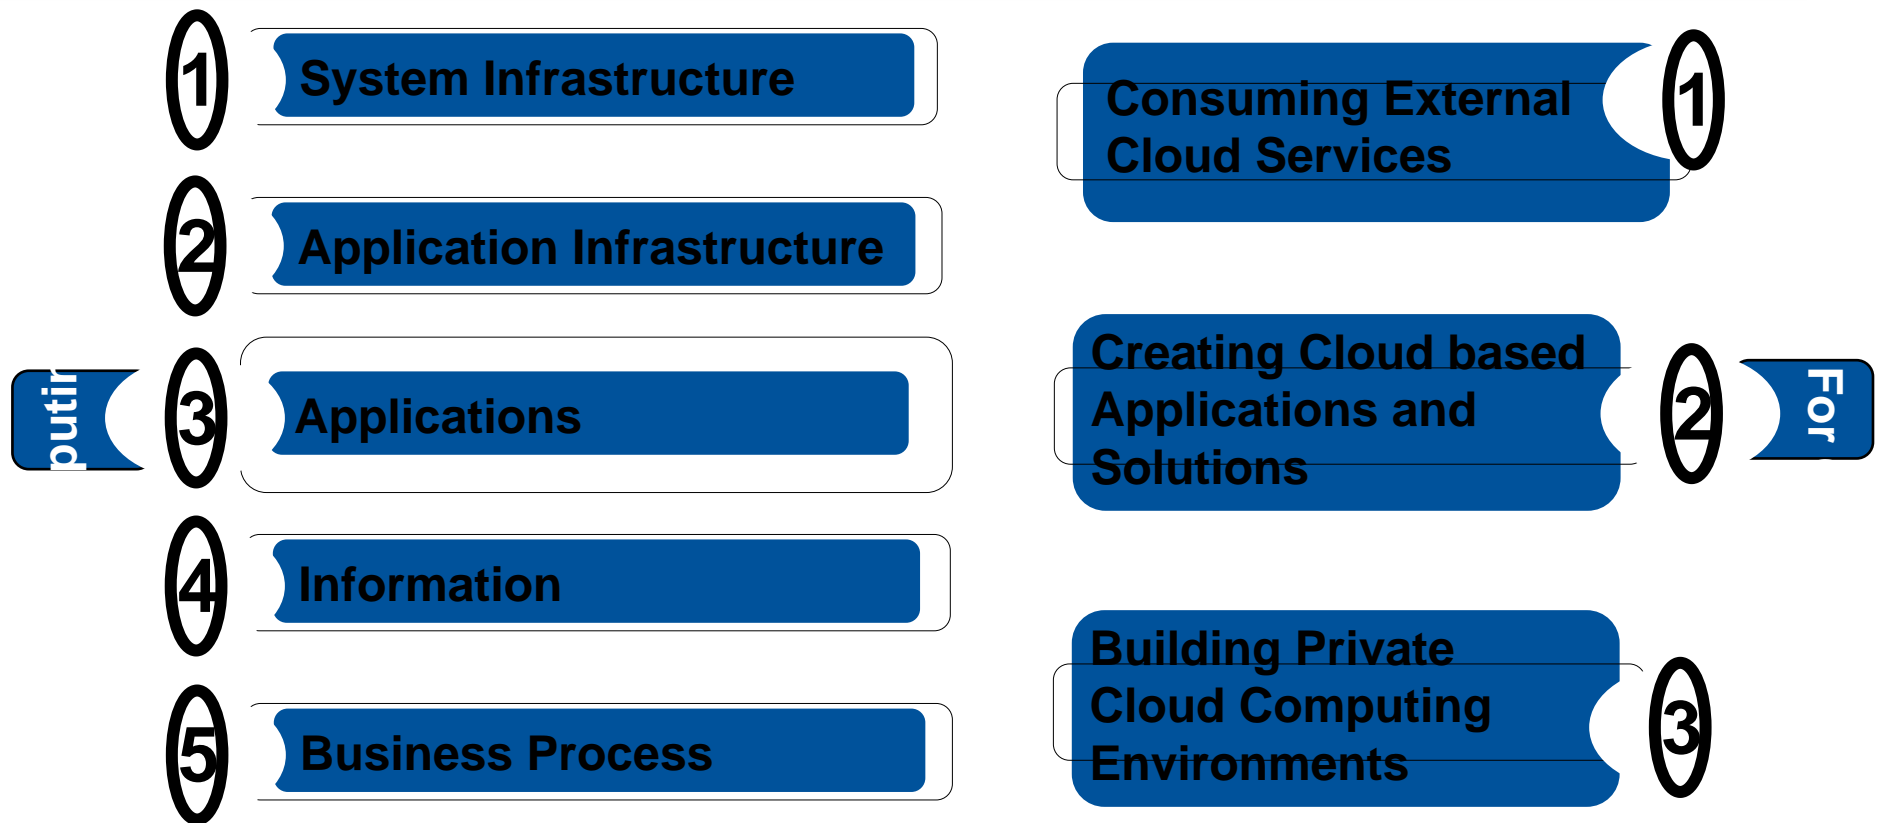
putir

1 System Infrastructure

2 Application Infrastructure

3 Applications

4 Information

5 Business Process

Consuming External Cloud Services 1

Creating Cloud based Applications and Solutions 2

For

Building Private Cloud Computing Environments 3